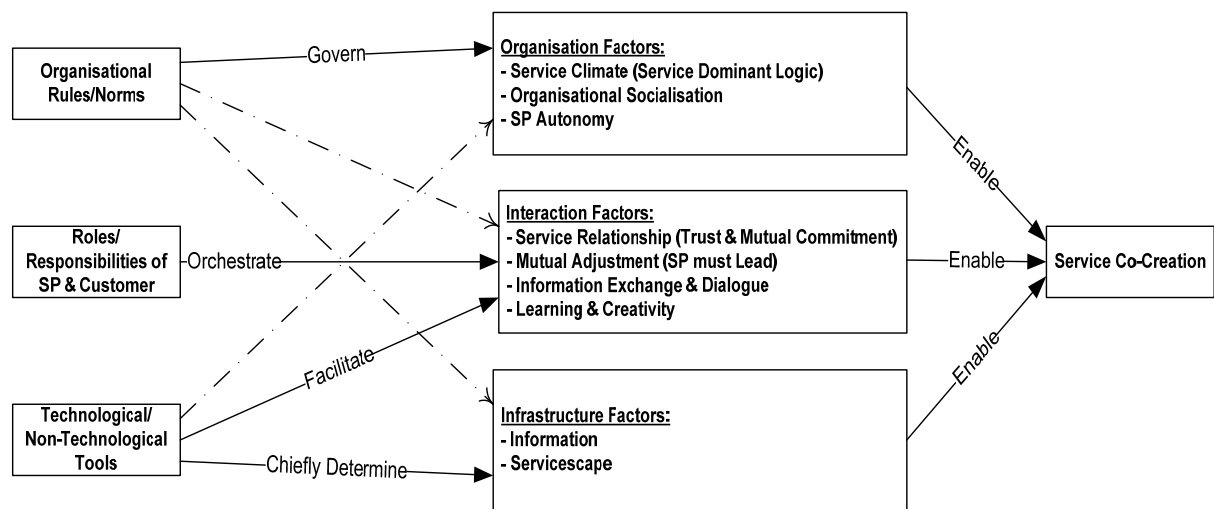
Organisational Rules/Norms

Govern

Organisation Factors:
- Service Climate (Service Dominant Logic)
- Organisational Socialisation
- SP Autonomy

Enable

Roles/ Responsibilities of SP & Customer

Orchestrate

Interaction Factors:
- Service Relationship (Trust & Mutual Commitment)
- Mutual Adjustment (SP must Lead)
- Information Exchange & Dialogue
- Learning & Creativity

Enable

Service Co-Creation

Facilitate

Enable

Technological/ Non-Technological Tools

Chiefly Determine

Infrastructure Factors:
- Information
- Servicescape